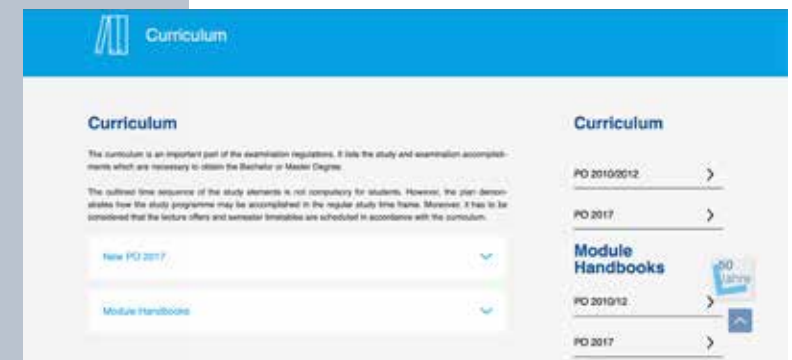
Curriculum

Curriculum

The curriculum is an important part of the examination regulations. It lists the study and examination accomplishments which are necessary to obtain the Bachelor or Master Degree.

The outlined time sequence of the study elements is not compulsory for students. However, the plan demonstrates how the study programme may be accomplished in the regular study time frame. Moreover, it has to be considered that the lecture offers and semester timetables are scheduled in accordance with the curriculum.

New PO 2017

Module Handbooks

Curriculum

PO 2010/2012

PO 2017

Module Handbooks

PO 2010/12

PO 2017

50 Jahre